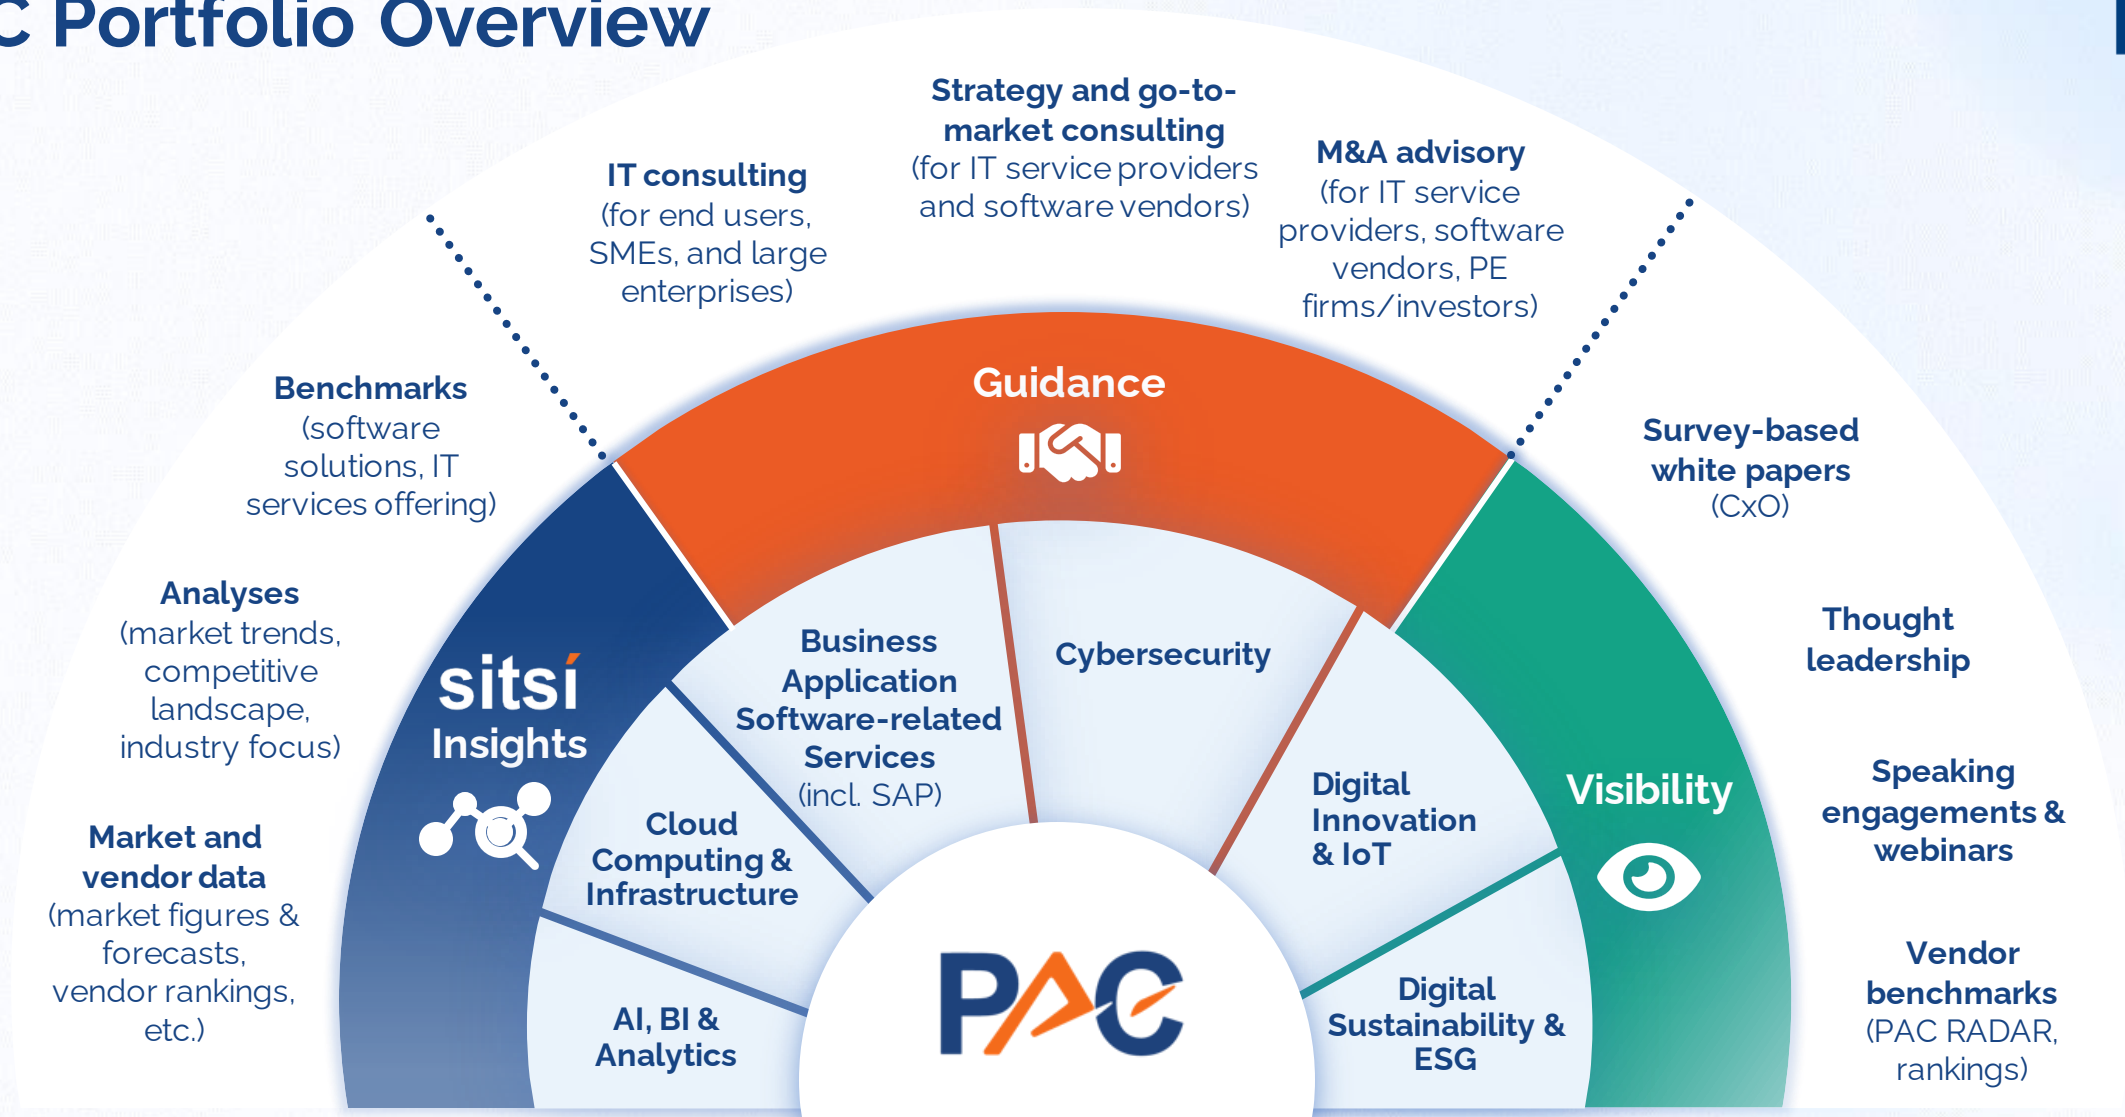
C Portfolio Overview

IT consulting (for end users, SMEs, and large enterprises)

Strategy and go-to-market consulting (for IT service providers and software vendors)

M&A advisory (for IT service providers, software vendors, PE firms/investors)

Benchmarks (software solutions, IT services offering)

Guidance

Survey-based white papers (CxO)

Analyses (market trends, competitive landscape, industry focus)

sitsí Insights

Business Application Software-related Services (incl. SAP)

Cybersecurity

Thought leadership

Market and vendor data (market figures & forecasts, vendor rankings, etc.)

Cloud Computing & Infrastructure

Digital Innovation & IoT

Visibility

Speaking engagements & webinars

AI, BI & Analytics

PAC

Digital Sustainability & ESG

Vendor benchmarks (PAC RADAR, rankings)